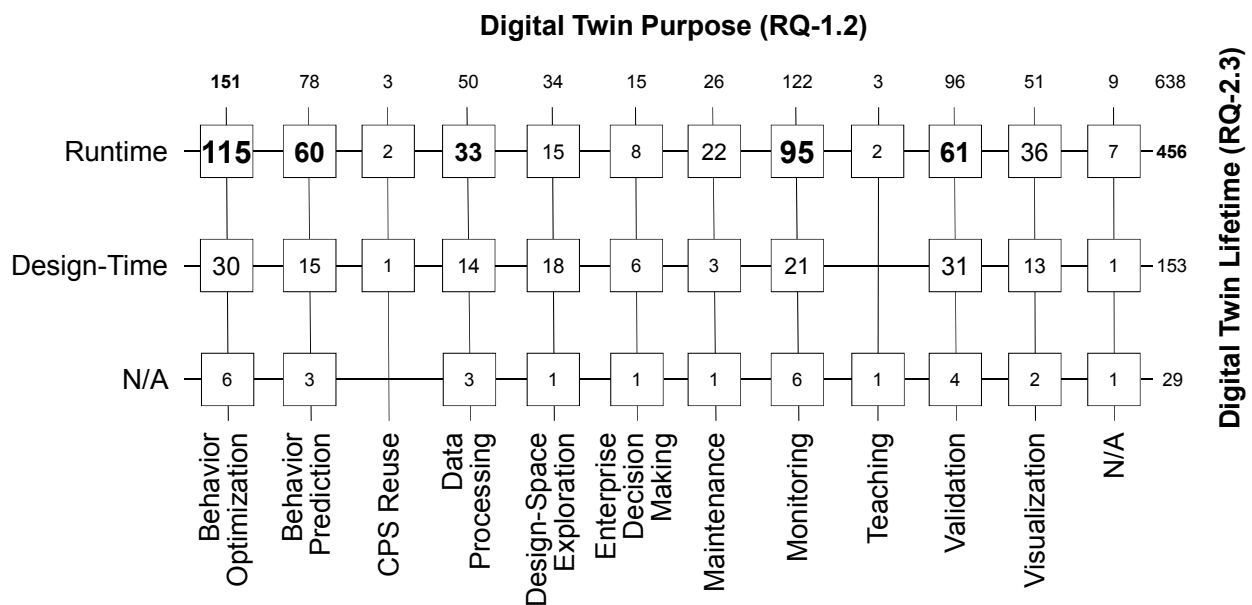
Digital Twin Purpose (RQ-1.2)

| | Behavior Optimization | Behavior Prediction | CPS Reuse | Data Processing | Design-Space Exploration | Enterprise Decision Making | Maintenance | Monitoring | Teaching | Validation | Visualization | N/A | |
|---|---|---|---|---|---|---|---|---|---|---|---|---|---|
| | 151 | 78 | 3 | 50 | 34 | 15 | 26 | 122 | 3 | 96 | 51 | 9 | 638 |
| Runtime | 115 | 60 | 2 | 33 | 15 | 8 | 22 | 95 | 2 | 61 | 36 | 7 | 456 |
| Design-Time | 30 | 15 | 1 | 14 | 18 | 6 | 3 | 21 | | 31 | 13 | 1 | 153 |
| N/A | 6 | 3 | | 3 | 1 | 1 | 1 | 6 | 1 | 4 | 2 | 1 | 29 |

Digital Twin Lifetime (RQ-2.3)